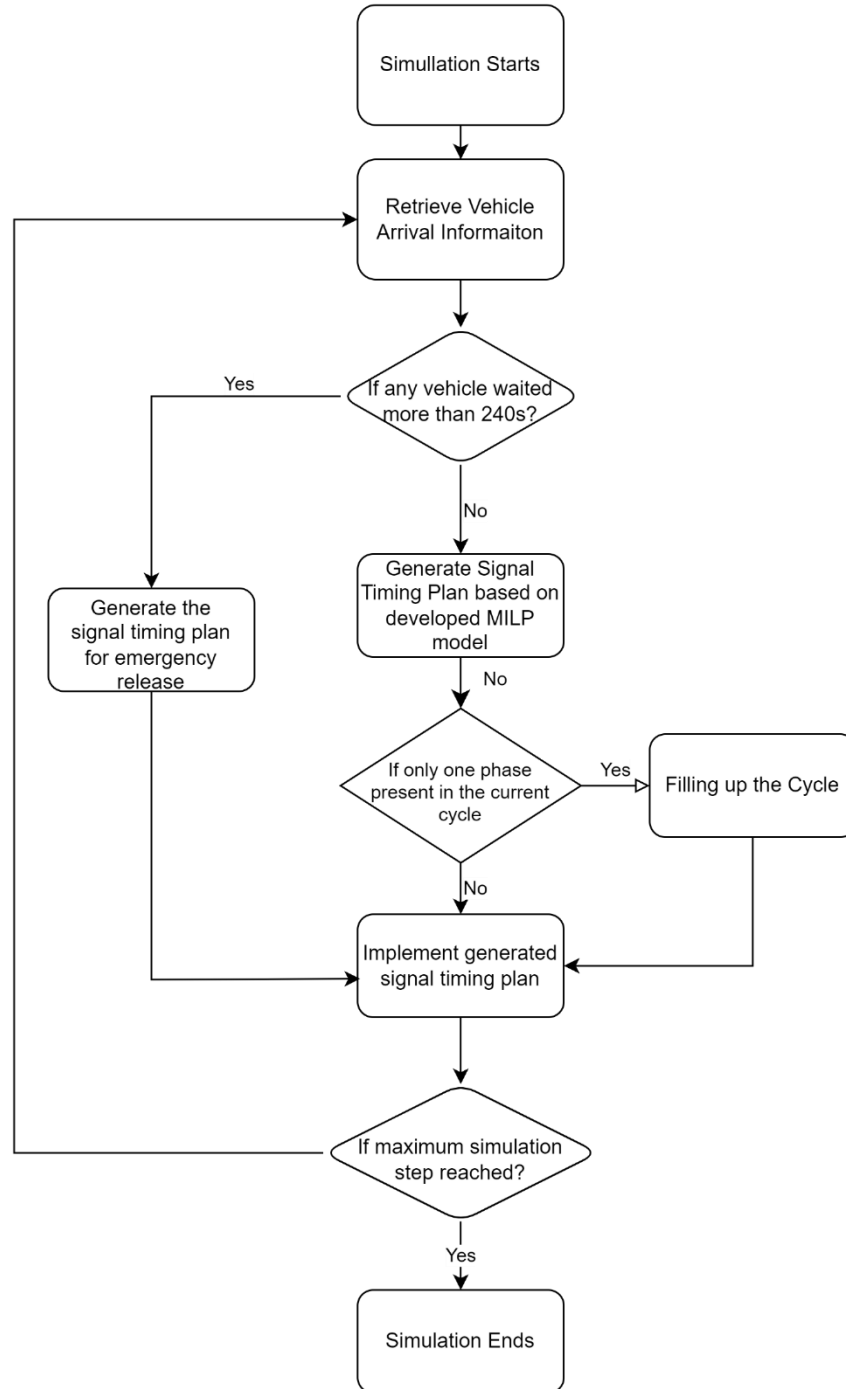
Simullation Starts

Retrieve Vehicle Arrival Informaiton

If any vehicle waited more than 240s?

Yes

No

Generate the signal timing plan for emergency release

Generate Signal Timing Plan based on developed MILP model

No

If only one phase present in the current cycle

Yes

Filling up the Cycle

No

Implement generated signal timing plan

If maximum simulation step reached?

Yes

Simulation Ends